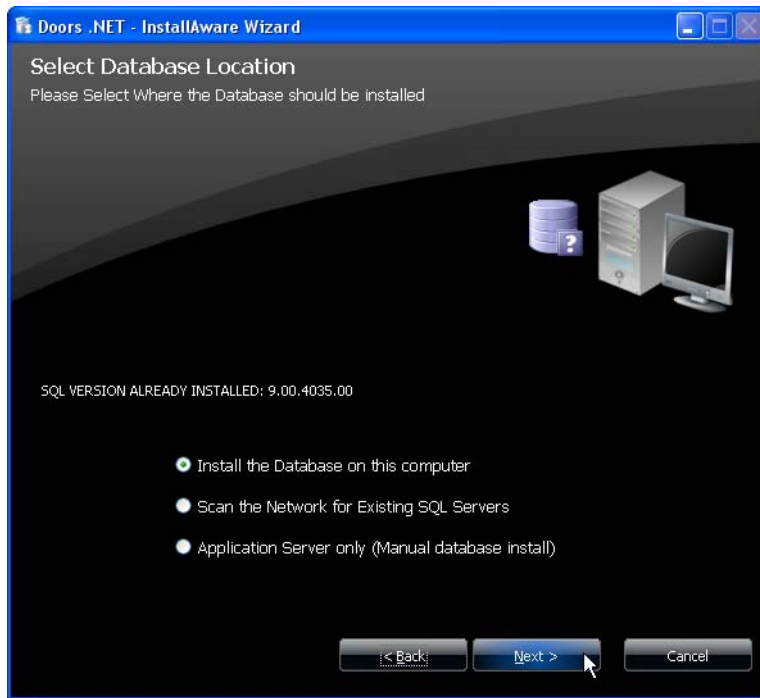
Doors .NET - InstallAware Wizard

Select Database Location
Please Select Where the Database should be installed

SQL VERSION ALREADY INSTALLED: 9.00.4035.00

Install the Database on this computer

Scan the Network for Existing SQL Servers

Application Server only (Manual database install)

< Back

Next >

Cancel